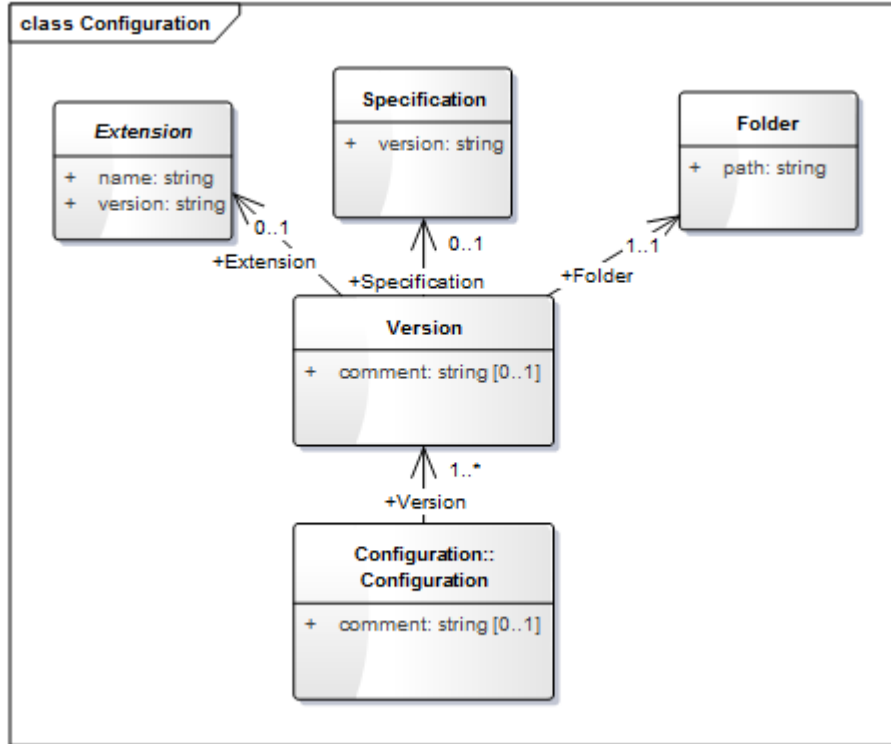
class Configuration

Specification

+ version: string

Extension

+ name: string
+ version: string

Folder

+ path: string

0..1

0..1

1..1

+Extension

+Specification

+Folder

Version

+ comment: string [0..1]

1..*

+Version

Configuration::
Configuration

+ comment: string [0..1]